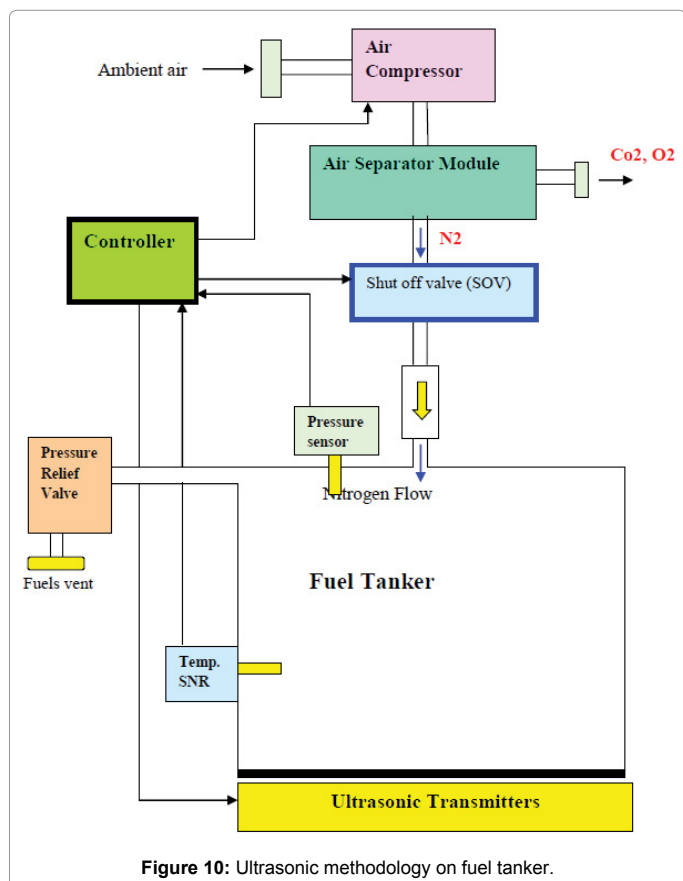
Ambient air

Air Compressor

Air Separator Module

Co2, O2

N2

Controller

Shut off valve (SOV)

Pressure sensor

Pressure Relief Valve

Nitrogen Flow

Fuels vent

Fuel Tanker

Temp. SNR

Ultrasonic Transmitters

**Figure 10:** Ultrasonic methodology on fuel tanker.